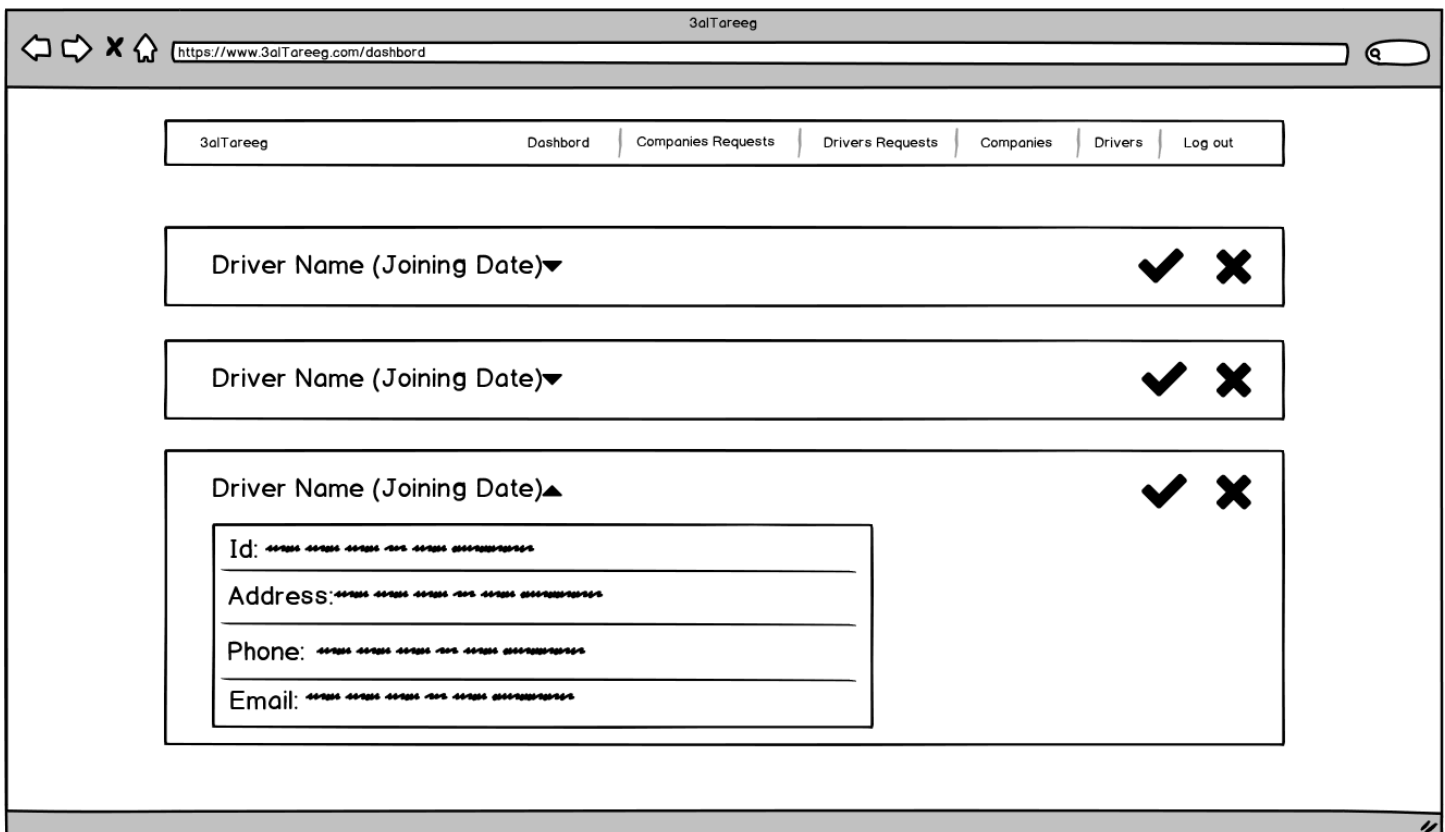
3alTareeg

https://www.3alTareeg.com/dashbord

3alTareeg

Dashbord | Companies Requests | Drivers Requests | Companies | Drivers | Log out

Driver Name (Joining Date)

Driver Name (Joining Date)

Driver Name (Joining Date)

Id: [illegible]

Address: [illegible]

Phone: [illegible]

Email: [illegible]